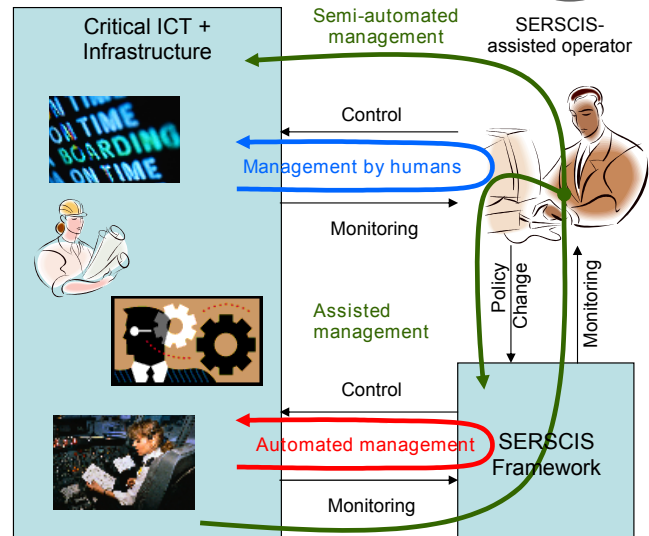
Critical ICT + Infrastructure

Semi-automated management

SERSCIS-assisted operator

ON TIME
BOARDING
ON TIME

Control

Management by humans

Monitoring

Policy Change

Monitoring

Assisted management

Control

Automated management

SERSCIS Framework

Monitoring